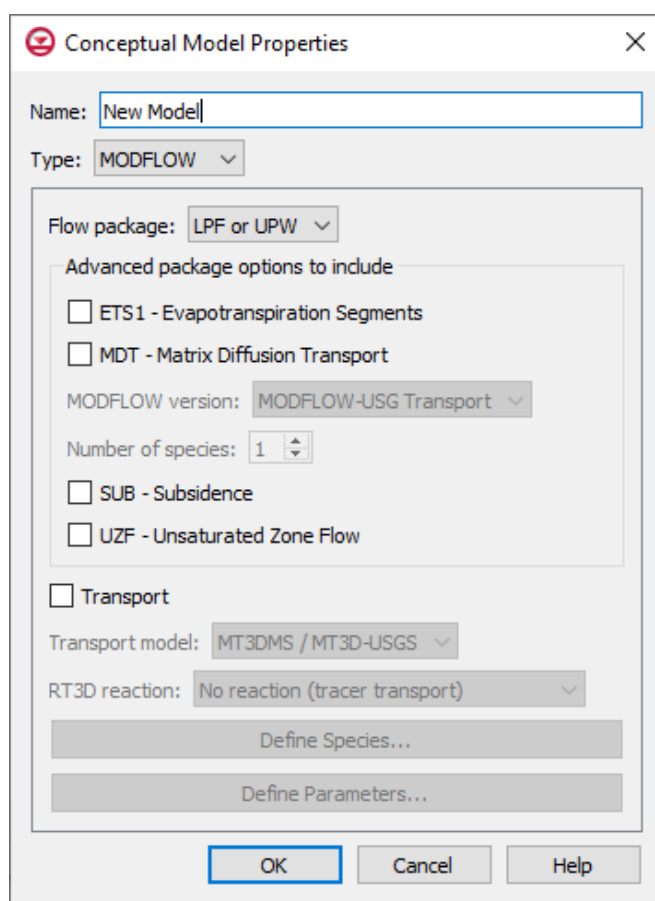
Conceptual Model Properties

Name: New Model

Type: MODFLOW

Flow package: LPF or UPW

Advanced package options to include

ETS1 - Evapotranspiration Segments

MDT - Matrix Diffusion Transport

MODFLOW version: MODFLOW-USG Transport

Number of species: 1

SUB - Subsidence

UZF - Unsaturated Zone Flow

Transport

Transport model: MT3DMS / MT3D-USGS

RT3D reaction: No reaction (tracer transport)

Define Species...

Define Parameters...

OK

Cancel

Help